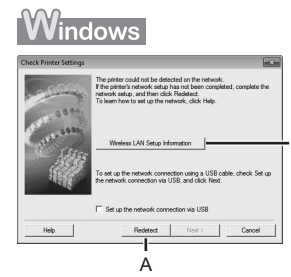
Windows

Check Printer Settings

The printer could not be detected on the network.
If the printer's network setup has not been completed, complete the network setup, and then click Redetect.
To learn how to set up the network, click Help.

Wireless LAN Setup Information

To set up the network connection using a USB cable, check Set up the network connection via USB, and click Next.

Set up the network connection via USB

Help

Redetect

Next >

Cancel

A